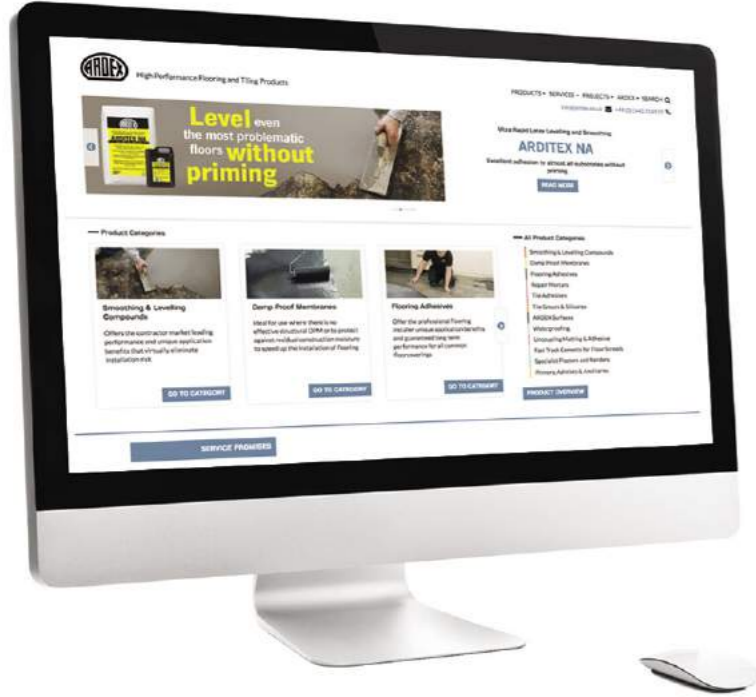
ARDEX High Performance Flooring and Tiling Products

PRODUCTS SERVICES PROJECTS ARDEX SEARCH

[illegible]

Level even the most problematic floors without priming

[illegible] Leveling and Smoothing

ARDITEX NA

Excellent adhesion to almost all substrates without priming

READ MORE

Product Categories

Smoothing & Levelling Compounds

Offers the contractor market leading performance and unique application benefits that virtually eliminate installation risk.

GO TO CATEGORY

Damp Proof Membranes

Ideal for use where there is no effective structural DPM or to protect against residual construction moisture to speed up the installation of flooring

GO TO CATEGORY

Flooring Adhesives

Offer the professional flooring installer unique application benefits and guaranteed long term performance for all common floorcoverings

GO TO CATEGORY

All Product Categories

Smoothing & Levelling Compounds
Damp Proof Membranes
Flooring Adhesives
Repair Mortars
Tile Adhesives
Tile Grouts & Silicones
ARDEX Surfaces
Waterproofing
Uncoupling Matting & Adhesive
Fast Track Cements for Floor Screeds
Specialist Plasters and Renders
Primers, Admixes & Ancillaries

PRODUCT OVERVIEW

SERVICE PROMISES